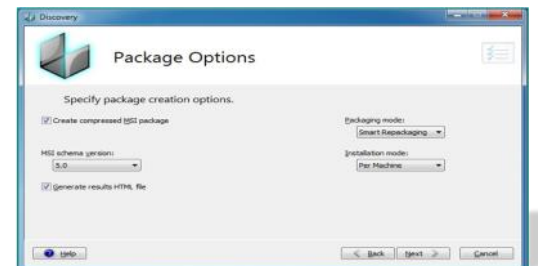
Discovery

Package Options

Specify package creation options.

Create compressed MSI package

Packaging mode:
Smart Repackaging

MSI schema version:
5.0

Installation mode:
Per Machine

Generate results HTML file

Help

< Back
Next >
Cancel